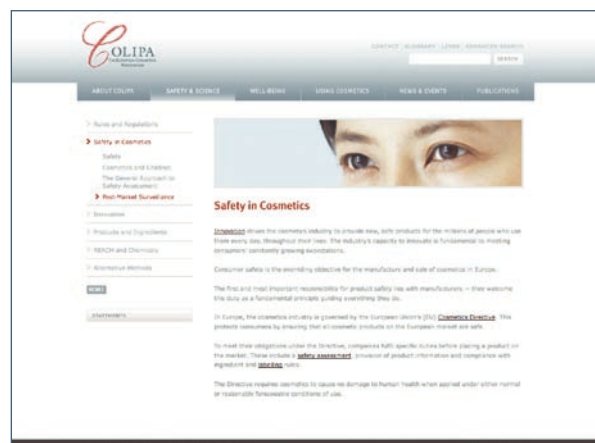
COLIPA

CONTACT | GLOSSARY | LINKS | ADVANCED SEARCH

SEARCH

ABOUT COLIPA | SAFETY & SCIENCE | WELL-BEING | USING COSMETICS | NEWS & EVENTS | PUBLICATIONS

Rules and Regulations

Safety in Cosmetics

Safety

Cosmetics and Children

The General Approach to Safety Assessment

Post-Market Surveillance

Innovation

Products and Ingredients

REACH and Chemicals

Alternative Methods

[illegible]

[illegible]

Safety in Cosmetics

Innovation drives the cosmetics industry to provide new, safe products for the millions of people who use them every day, throughout their lives. The industry's capacity to innovate is fundamental to meeting consumers' constantly growing expectations.

Consumer safety is the overriding objective for the manufacture and sale of cosmetics in Europe.

The first and most important responsibility for product safety lies with manufacturers – they welcome the duty as a fundamental principle guiding everything they do.

In Europe, the cosmetics industry is governed by the European Union's (EU) Cosmetics Directive. This protects consumers by ensuring that all cosmetic products on the European market are safe.

To meet their obligations under the Directive, companies fulfil specific duties before placing a product on the market. These include a safety assessment, provision of product information and compliance with ingredient and labelling rules.

The Directive requires cosmetics to cause no damage to human health when applied under either normal or reasonably foreseeable conditions of use.